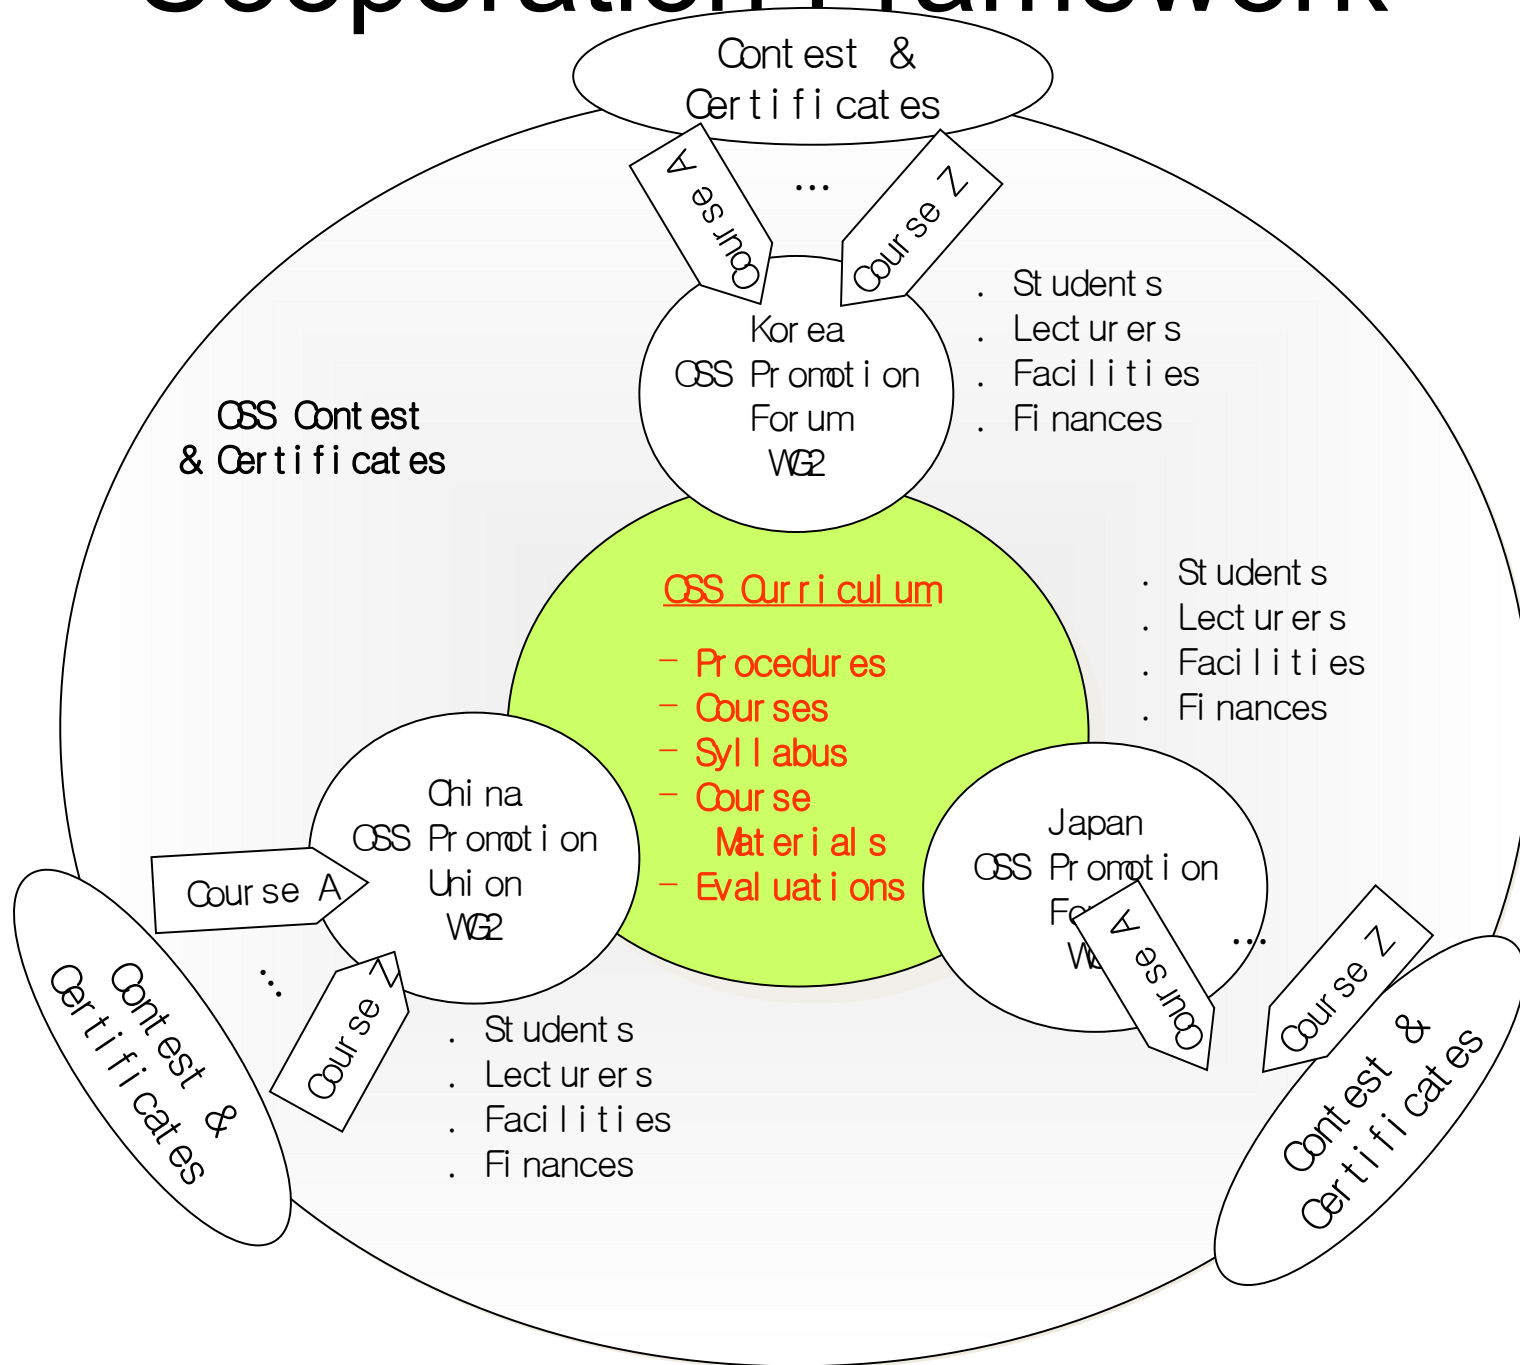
Cooperation Framework

Contest & Certificates

Course A

...

Course Z

. Students
. Lecturers
. Facilities
. Finances

Korea OSS Promotion Forum WG2

OSS Contest & Certificates

OSS Curriculum

- Procedures
- Courses
- Syllabus
- Course Materials
- Evaluations

. Students
. Lecturers
. Facilities
. Finances

China OSS Promotion Union WG2

Course A

...

Course Z

Contest & Certificates

. Students
. Lecturers
. Facilities
. Finances

Japan OSS Promotion Fo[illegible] W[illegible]

Course A

...

Course Z

Contest & Certificates